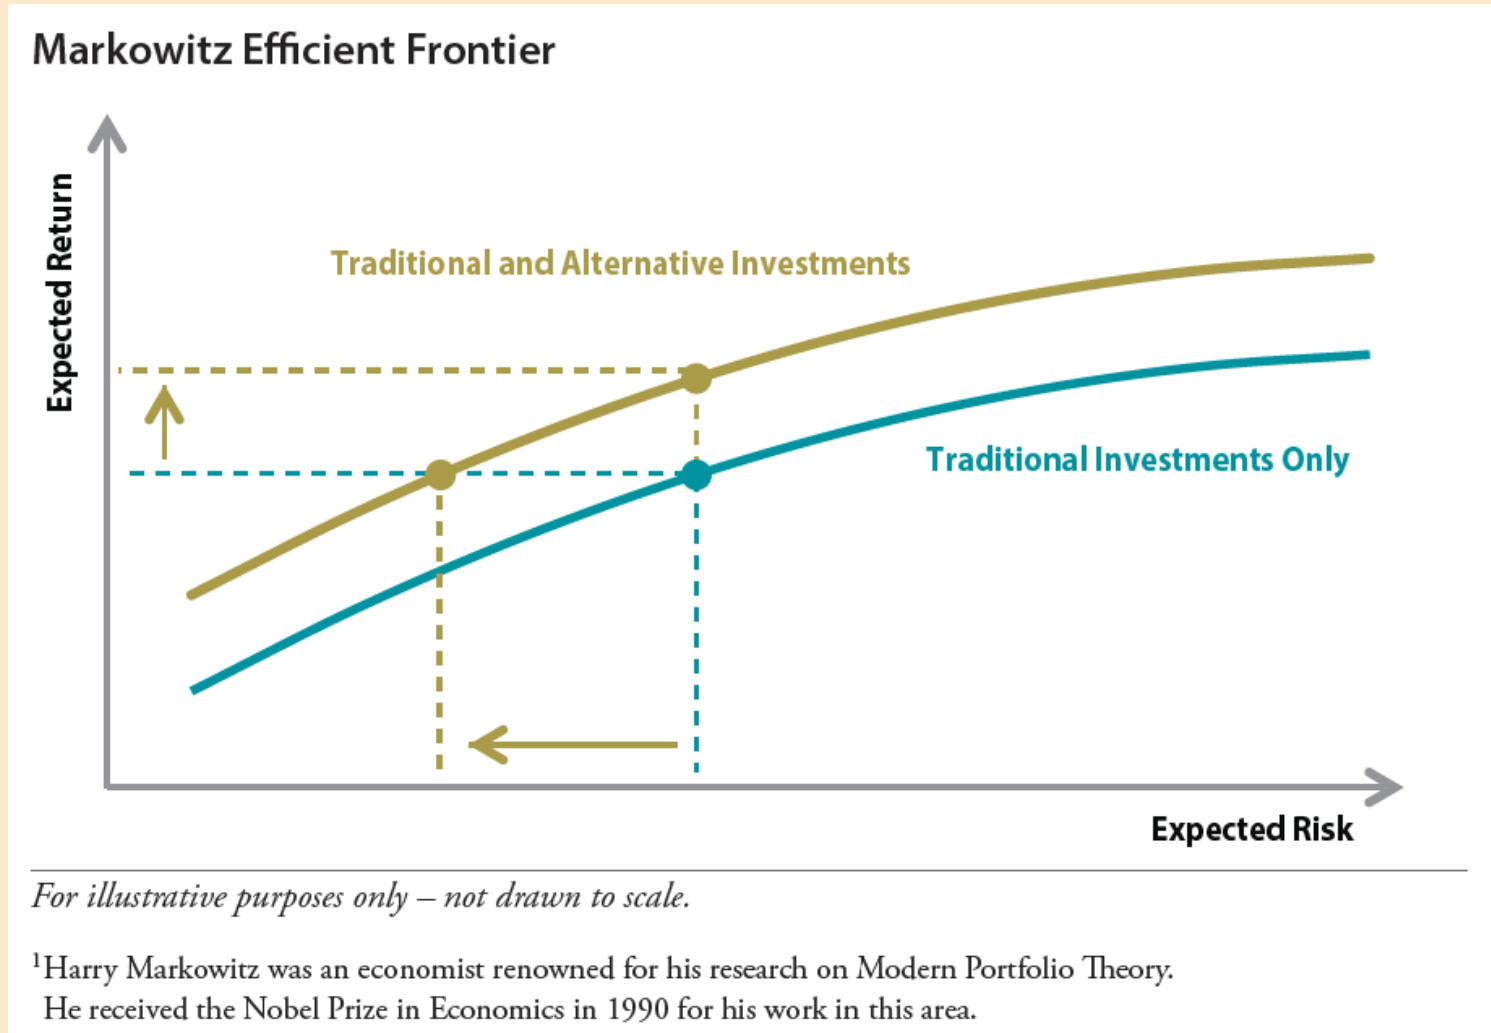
Markowitz Efficient Frontier

Expected Return

Traditional and Alternative Investments

Traditional Investments Only

Expected Risk

For illustrative purposes only – not drawn to scale.

$^1$Harry Markowitz was an economist renowned for his research on Modern Portfolio Theory. He received the Nobel Prize in Economics in 1990 for his work in this area.